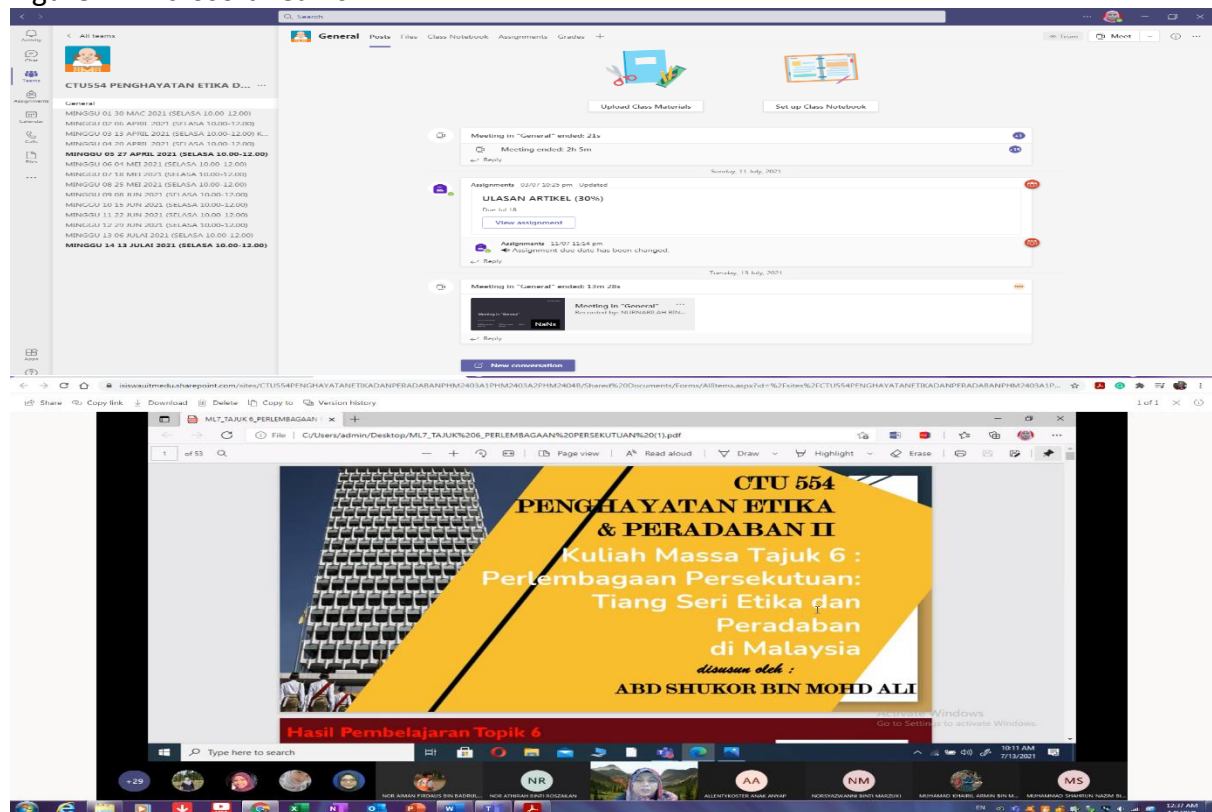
Search

Activity
Chat
Teams
Assignments
Calendar
Calls
Files
...
Apps
Help

< All teams

CTU554 PENGHAYATAN ETIKA D... ···

General
MINGGU 01 30 MAC 2021 (SELASA 10.00-12.00)
MINGGU 02 06 APRIL 2021 (SELASA 10.00-12.00)
MINGGU 03 13 APRIL 2021 (SELASA 10.00-12.00) K...
MINGGU 04 20 APRIL 2021 (SELASA 10.00-12.00)
MINGGU 05 27 APRIL 2021 (SELASA 10.00-12.00)
MINGGU 06 04 MEI 2021 (SELASA 10.00-12.00)
MINGGU 07 18 MEI 2021 (SELASA 10.00-12.00)
MINGGU 08 25 MEI 2021 (SELASA 10.00-12.00)
MINGGU 09 08 JUN 2021 (SELASA 10.00-12.00)
MINGGU 10 15 JUN 2021 (SELASA 10.00-12.00)
MINGGU 11 22 JUN 2021 (SELASA 10.00-12.00)
MINGGU 12 29 JUN 2021 (SELASA 10.00-12.00)
MINGGU 13 06 JULAI 2021 (SELASA 10.00-12.00)
MINGGU 14 13 JULAI 2021 (SELASA 10.00-12.00)

General Posts Files Class Notebook Assignments Grades +

Team Meet

Upload Class Materials
Set up Class Notebook

Meeting in "General" ended: 21s
Meeting ended: 2h 5m
Reply

Sunday, 11 July, 2021

Assignments 02/07 10:25 pm Updated
ULASAN ARTIKEL (30%)
Due Jul 18
View assignment

Assignments 11/07 11:14 pm
Assignment due date has been changed.
Reply

Tuesday, 13 July, 2021

Meeting in "General" ended: 13m 28s
Meeting in "General" ···
Recorded by: NURNABILAH BIN...
NaN:
Reply

New conversation

isiswauitmedu.sharepoint.com/sites/CTU554PENGHAYATANETIKADANPERADABANPHM2403A1PHM2403A2PHM2404B/Shared%20Documents/Forms/AllItems.aspx?id=%2Fsites%2FCTU554PENGHAYATANETIKADANPERADABANPHM2403A1P...

Share Copy link Download Delete Copy to Version history
1 of 1

ML7_TAJUK 6_PERLEMBAGAAN ×  +
File | C:/Users/admin/Desktop/ML7_TAJUK%206_PERLEMBAGAAN%20PERSEKUTUAN%20(1).pdf
1 of 53
Page view | Read aloud | Draw | Highlight | Erase

CTU 554
PENGHAYATAN ETIKA & PERADABAN II
Kuliah Massa Tajuk 6 :
Perlembagaan Persekutuan: Tiang Seri Etika dan Peradaban di Malaysia
disusun oleh :
ABD SHUKOR BIN MOHD ALI

Hasil Pembelajaran Topik 6

Activate Windows
Go to Settings to activate Windows.

Type here to search
10:11 AM 7/13/2021

+29
NOR AIMAN FIRDAUS BIN BADRUL... NOR ATHIRAH BINTI ROSZALAN NR ALLENTYKOSTER ANAK ANYAP AA NORSYAZWANNI BINTI MARZUKI NM MUHAMAD KHAIRIL ARMIN BIN M... MUHAMMAD SHAHRUN NAZIM BI... MS

12:37 AM